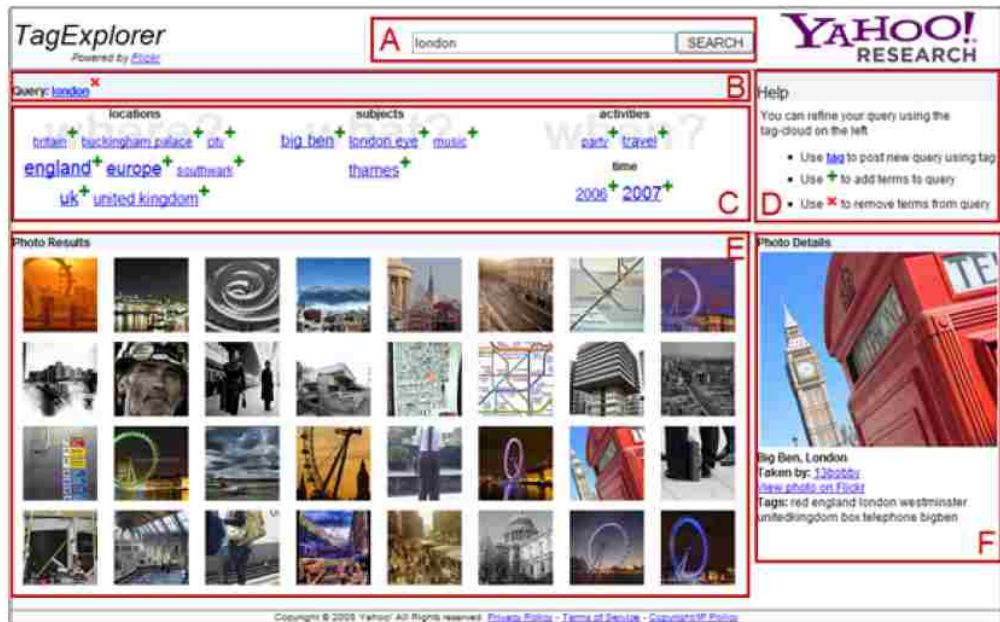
TagExplorer
Powered by Flickr

A london SEARCH

YAHOO! RESEARCH

Query: london ×

B

locations
britain + buckingham palace + city +
england + europe + southwark +
uk + united kingdom +

subjects
big ben + london eye + music +
thames +

activities
party + travel +
time
2006 + 2007 +

C

Help
You can refine your query using the tag-cloud on the left
• Use tag to post new query using tag
• Use + to add terms to query
D • Use × to remove terms from query

Photo Results

E

Photo Details

Big Ben, London
Taken by: 13bobby
view photo on Flickr
Tags: red england london westminster unitedkingdom box telephone bigben

F

Copyright © 2008 Yahoo! All Rights reserved. Privacy Policy - Terms of Service - Copyright/IP Policy